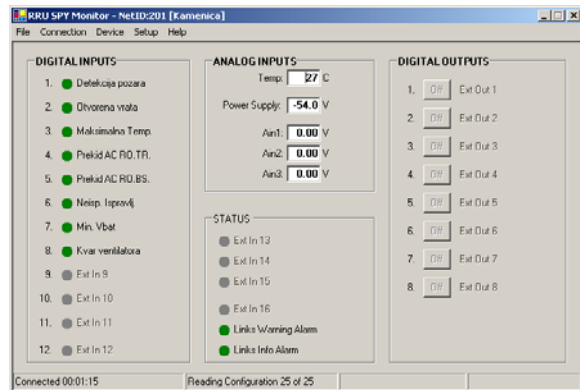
RRU SPY Monitor - NetID:201 [Kamenica]

File Connection Device Setup Help

DIGITAL INPUTS
1. Detekcija pozara
2. Otvorena vrata
3. Maksimalna Temp.
4. Prekid AC RO.TR.
5. Prekid AC RO.BS.
6. Neisp. Ispravlj
7. Min. Vbat
8. Kvar ventilatora
9. Ext In 9
10. Ext In 10
11. Ext In 11
12. Ext In 12

ANALOG INPUTS
Temp.: 27 C
Power Supply: -54.0 V
Ain1: 0.00 V
Ain2: 0.00 V
Ain3: 0.00 V

STATUS
Ext In 13
Ext In 14
Ext In 15
Ext In 16
Links Warning Alarm
Links Info Alarm

DIGITAL OUTPUTS
1. Off Ext Out 1
2. Off Ext Out 2
3. Off Ext Out 3
4. Off Ext Out 4
5. Off Ext Out 5
6. Off Ext Out 6
7. Off Ext Out 7
8. Off Ext Out 8

Connected 00:01:15 | Reading Configuration 25 of 25